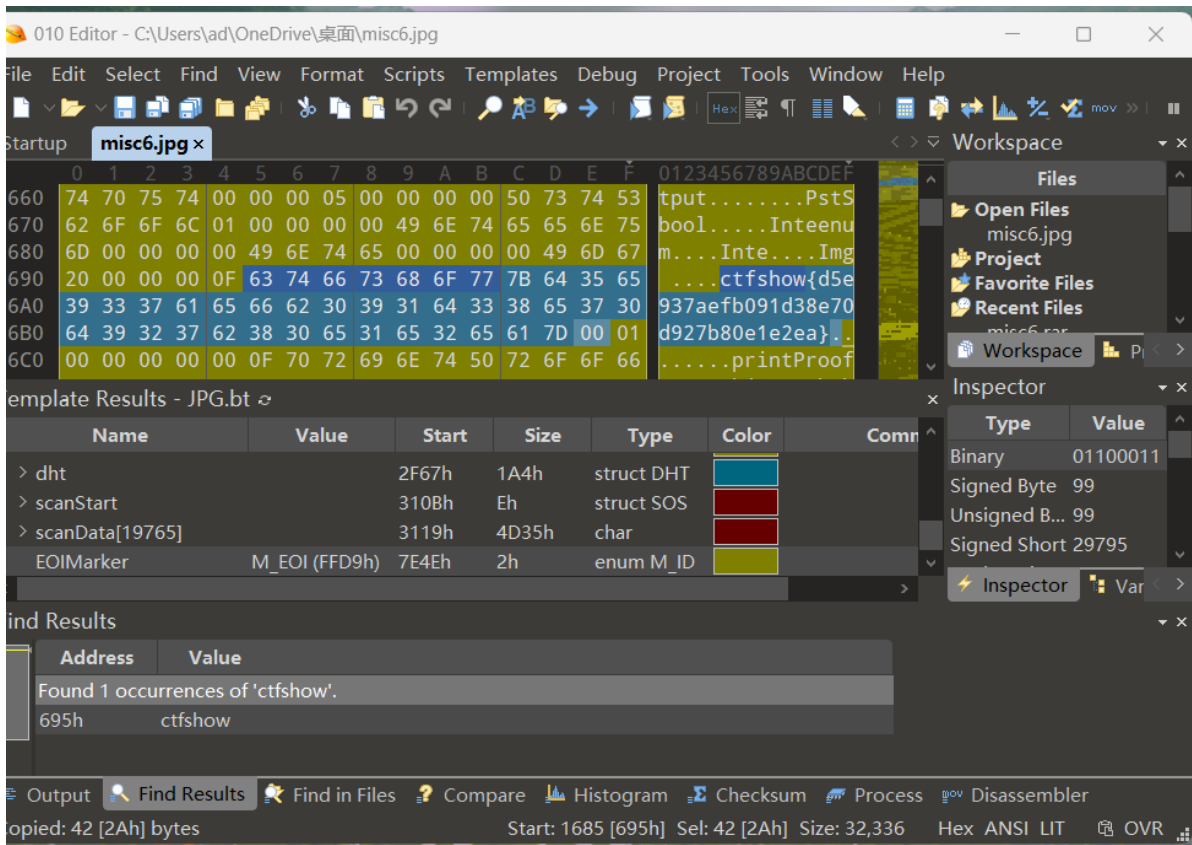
010 Editor - C:\Users\ad\OneDrive\桌面\misc6.jpg

File Edit Select Find View Format Scripts Templates Debug Project Tools Window Help

Hex mov

Startup misc6.jpg ×

Workspace

| | 0 | 1 | 2 | 3 | 4 | 5 | 6 | 7 | 8 | 9 | A | B | C | D | E | F | 0123456789ABCDEF |
|---|---|---|---|---|---|---|---|---|---|---|---|---|---|---|---|---|---|
| 660 | 74 | 70 | 75 | 74 | 00 | 00 | 00 | 05 | 00 | 00 | 00 | 00 | 50 | 73 | 74 | 53 | tput........PstS |
| 670 | 62 | 6F | 6F | 6C | 01 | 00 | 00 | 00 | 00 | 49 | 6E | 74 | 65 | 65 | 6E | 75 | bool.....Inteenu |
| 680 | 6D | 00 | 00 | 00 | 00 | 49 | 6E | 74 | 65 | 00 | 00 | 00 | 00 | 49 | 6D | 67 | m....Inte....Img |
| 690 | 20 | 00 | 00 | 00 | 0F | 63 | 74 | 66 | 73 | 68 | 6F | 77 | 7B | 64 | 35 | 65 | ....ctfshow{d5e |
| 6A0 | 39 | 33 | 37 | 61 | 65 | 66 | 62 | 30 | 39 | 31 | 64 | 33 | 38 | 65 | 37 | 30 | 937aefb091d38e70 |
| 6B0 | 64 | 39 | 32 | 37 | 62 | 38 | 30 | 65 | 31 | 65 | 32 | 65 | 61 | 7D | 00 | 01 | d927b80e1e2ea}.. |
| 6C0 | 00 | 00 | 00 | 00 | 00 | 0F | 70 | 72 | 69 | 6E | 74 | 50 | 72 | 6F | 6F | 66 | ......printProof |

Files
Open Files
misc6.jpg
Project
Favorite Files
Recent Files
misc6.rar
Workspace Pr

Template Results - JPG.bt

| Name | Value | Start | Size | Type | Color | Comn |
|---|---|---|---|---|---|---|
| > dht | | 2F67h | 1A4h | struct DHT | | |
| > scanStart | | 310Bh | Eh | struct SOS | | |
| > scanData[19765] | | 3119h | 4D35h | char | | |
| EOIMarker | M_EOI (FFD9h) | 7E4Eh | 2h | enum M_ID | | |

Inspector

| Type | Value |
|---|---|
| Binary | 01100011 |
| Signed Byte | 99 |
| Unsigned B... | 99 |
| Signed Short | 29795 |

Inspector Var

Find Results

| Address | Value |
|---|---|
| Found 1 occurrences of 'ctfshow'. | |
| 695h | ctfshow |

Output Find Results Find in Files Compare Histogram Checksum Process Disassembler

Copied: 42 [2Ah] bytes Start: 1685 [695h] Sel: 42 [2Ah] Size: 32,336 Hex ANSI LIT OVR